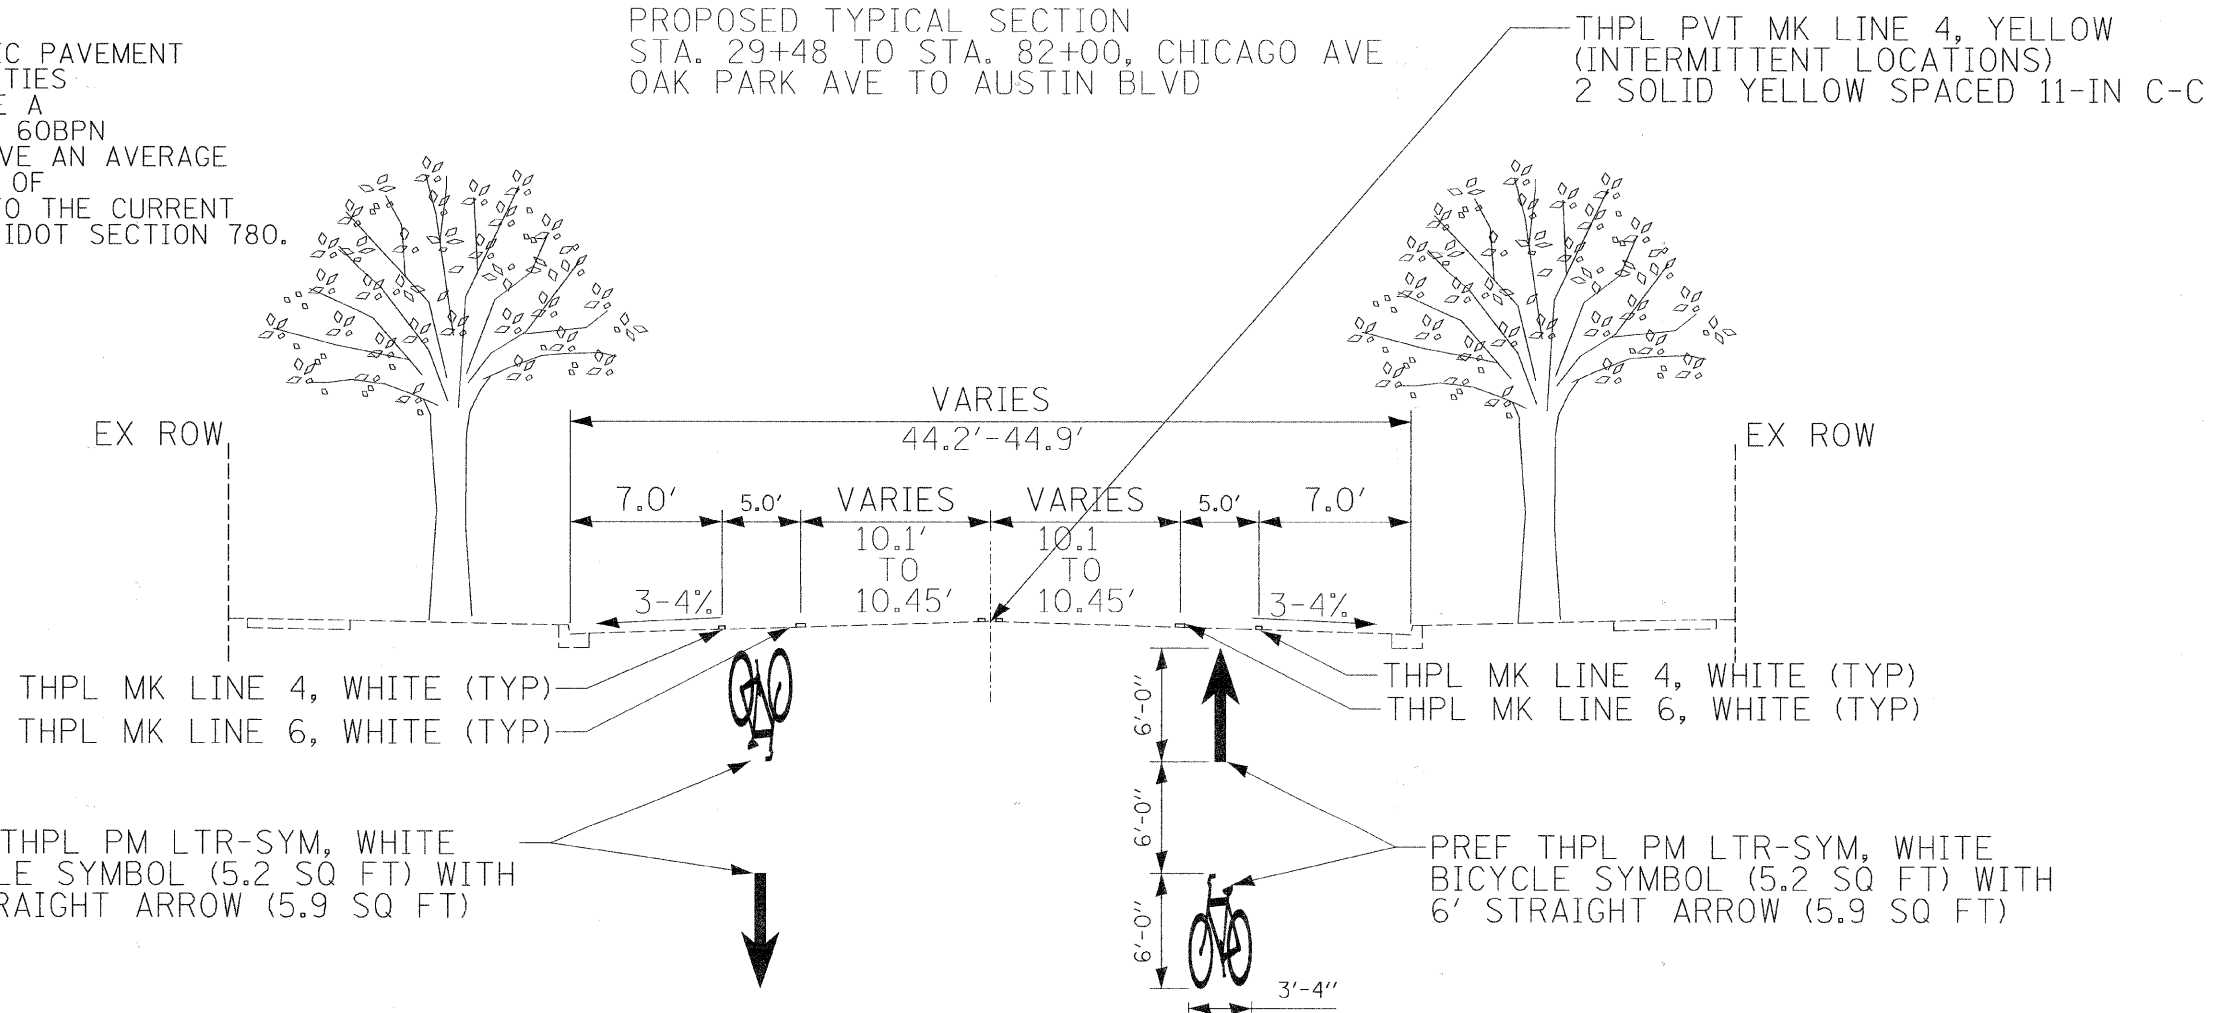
C PAVEMENT TIES E A 60BPN VE AN AVERAGE OF O THE CURRENT IDOT SECTION 780.

PROPOSED TYPICAL SECTION
STA. 29+48 TO STA. 82+00, CHICAGO AVE
OAK PARK AVE TO AUSTIN BLVD

THPL PVT MK LINE 4, YELLOW
(INTERMITTENT LOCATIONS)
2 SOLID YELLOW SPACED 11-IN C-C

VARIES
44.2'-44.9'

EX ROW

EX ROW

7.0'

5.0'

VARIES
10.1' TO 10.45'

VARIES
10.1 TO 10.45'

5.0'

7.0'

3-4%

3-4%

THPL MK LINE 4, WHITE (TYP)
THPL MK LINE 6, WHITE (TYP)

THPL MK LINE 4, WHITE (TYP)
THPL MK LINE 6, WHITE (TYP)

6'-0"
6'-0"
6'-0"

THPL PM LTR-SYM, WHITE
LE SYMBOL (5.2 SQ FT) WITH
RAIGHT ARROW (5.9 SQ FT)

PREF THPL PM LTR-SYM, WHITE
BICYCLE SYMBOL (5.2 SQ FT) WITH
6' STRAIGHT ARROW (5.9 SQ FT)

3'-4"